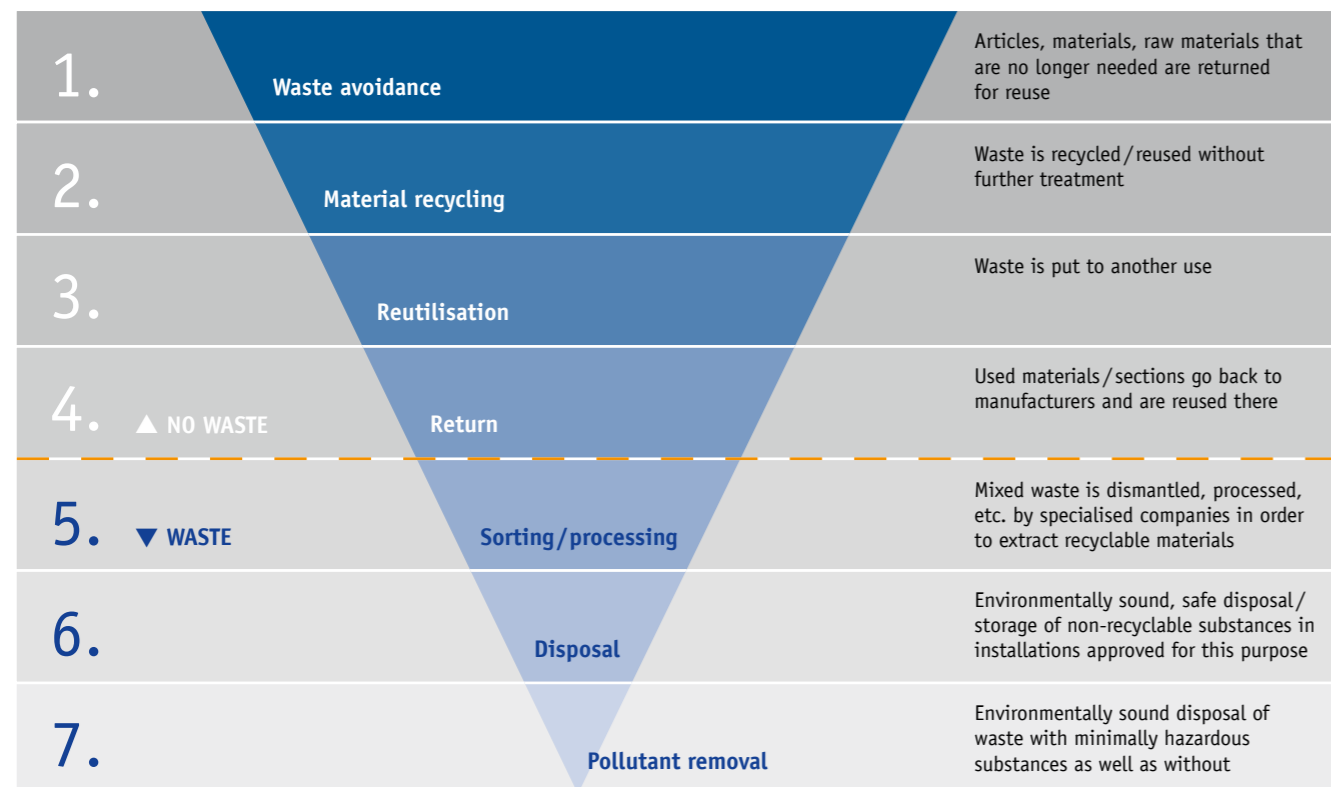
1. Waste avoidance

Articles, materials, raw materials that are no longer needed are returned for reuse

2. Material recycling

Waste is recycled / reused without further treatment

3. Reutilisation

Waste is put to another use

4. ▲ NO WASTE Return

Used materials / sections go back to manufacturers and are reused there

5. ▼ WASTE Sorting / processing

Mixed waste is dismantled, processed, etc. by specialised companies in order to extract recyclable materials

6. Disposal

Environmentally sound, safe disposal / storage of non-recyclable substances in installations approved for this purpose

7. Pollutant removal

Environmentally sound disposal of waste with minimally hazardous substances as well as without